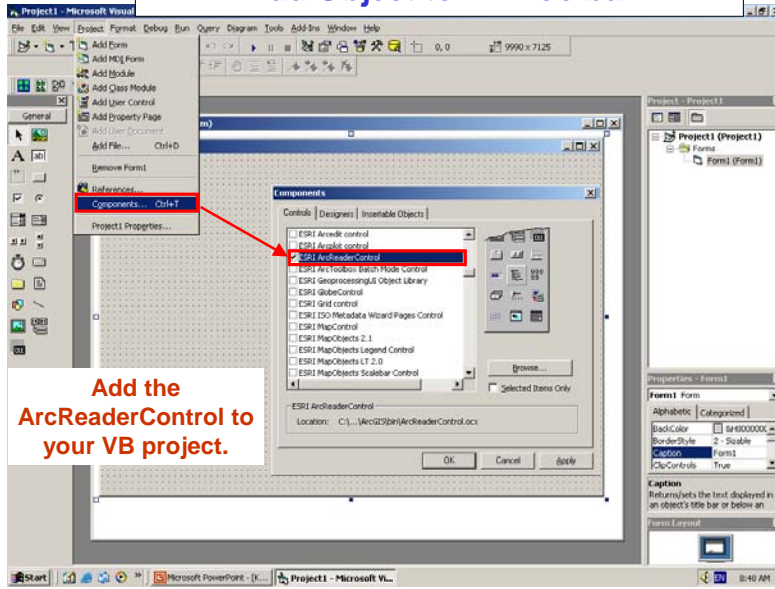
Project1 - Microsoft Visual

File Edit View Project Format Debug Run Query Diagram Tools Add-Ins Window Help

0, 0
9990 x 7125

General

Add Form
Add MDI Form
Add Module
Add Class Module
Add User Control
Add Property Page
Add User Document
Add File... Ctrl+D
Remove Form1
References...
Components... Ctrl+T
Project1 Properties...

m)

Components

Controls | Designers | Insertable Objects

ESRI ArcEdit control
ESRI Arcplot control
ESRI ArcReaderControl
ESRI ArcToolbox Batch Mode Control
ESRI GeoprocessingUI Object Library
ESRI GlobeControl
ESRI Grid control
ESRI ISO Metadata Wizard Pages Control
ESRI MapControl
ESRI MapObjects 2.1
ESRI MapObjects Legend Control
ESRI MapObjects LT 2.0
ESRI MapObjects Scalebar Control

Browse...
Selected Items Only

ESRI ArcReaderControl
Location: C:\...\ArcGIS\bin\ArcReaderControl.ocx

OK Cancel Apply

Add the ArcReaderControl to your VB project.

Project - Project1
Project1 (Project1)
Forms
Form1 (Form1)

Properties - Form1
Form1 Form
Alphabetic | Categorized
BackColor &H8000000
BorderStyle 2 - Sizable
Caption Form1
ClipControls True

Caption
Returns/sets the text displayed in an object's title bar or below an

Form Layout

Start | Microsoft PowerPoint - [K... | Project1 - Microsoft Vi...
EN 8:40 AM